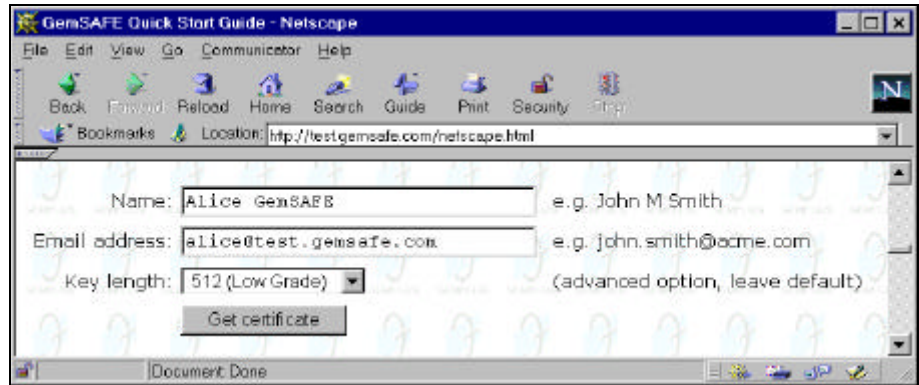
GemSAFE Quick Start Guide - Netscape

File Edit View Go Communicator Help

Back Forward Reload Home Search Guide Print Security Stop

Bookmarks Location: http://test.gemsafe.com/netscape.html

Name: Alice GemSAFE e.g. John M Smith

Email address: alice@test.gemsafe.com e.g. john.smith@acme.com

Key length: 512 (Low Grade) (advanced option, leave default)

Get certificate

Document: Done